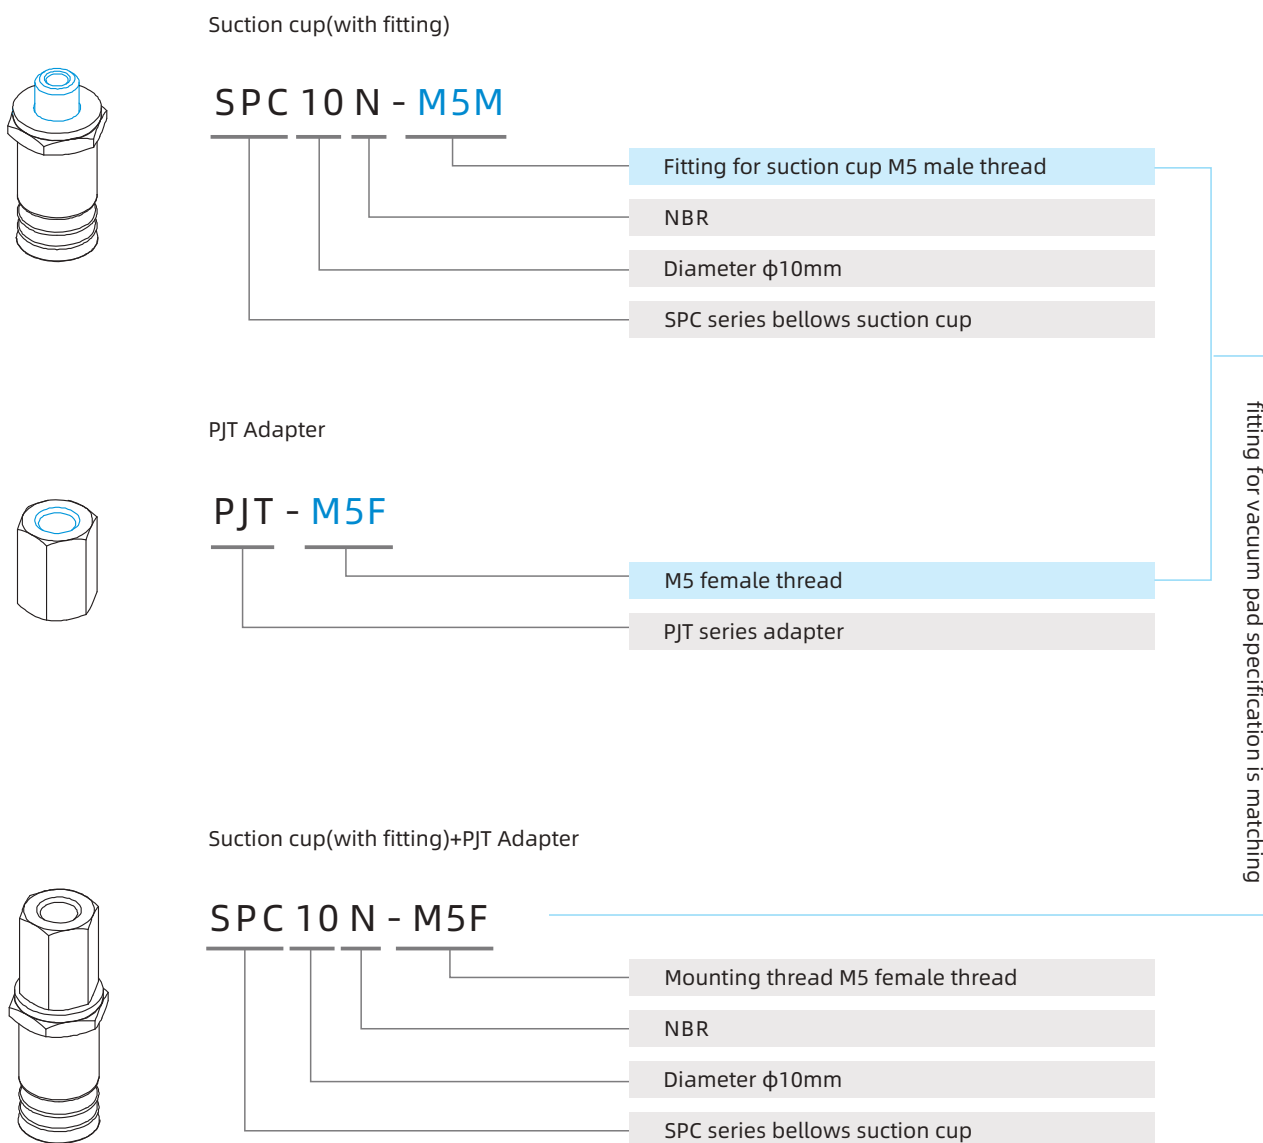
Suction cup(with fitting)

SPC 10 N - M5M

Fitting for suction cup M5 male thread

NBR

Diameter ϕ10mm

SPC series bellows suction cup

PJT Adapter

PJT - M5F

M5 female thread

PJT series adapter

fitting for vacuum pad specification is matching

Suction cup(with fitting)+PJT Adapter

SPC 10 N - M5F

Mounting thread M5 female thread

NBR

Diameter ϕ10mm

SPC series bellows suction cup